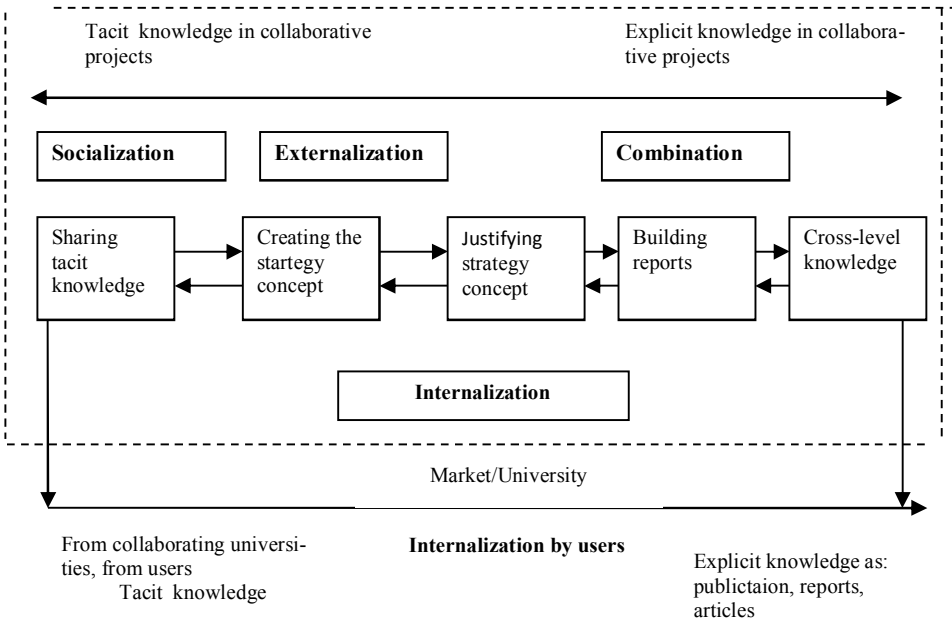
Tacit knowledge in collaborative projects

Explicit knowledge in collaborative projects

Socialization

Externalization

Combination

Sharing tacit knowledge

Creating the startegy concept

Justifying strategy concept

Building reports

Cross-level knowledge

Internalization

Market/University

From collaborating universities, from users
Tacit knowledge

Internalization by users

Explicit knowledge as: publictaion, reports, articles